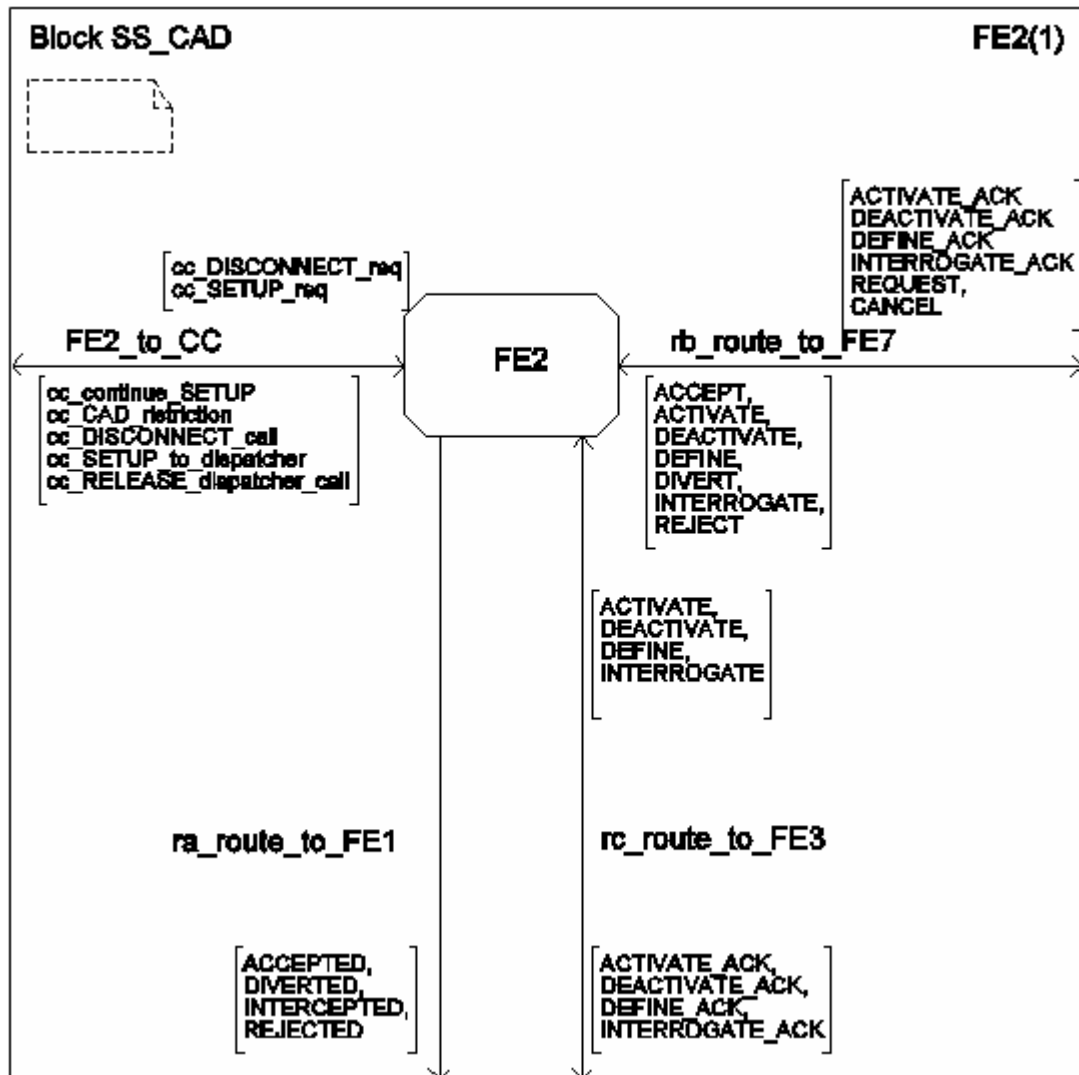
Block SS_CAD

FE2(1)

ACTIVATE_ACK
DEACTIVATE_ACK
DEFINE_ACK
INTERROGATE_ACK
REQUEST,
CANCEL

cc_DISCONNECT_req
cc_SETUP_req

FE2_to_CC

FE2

rb_route_to_FE7

cc_continue_SETUP
cc_CAD_ristriction
cc_DISCONNECT_call
cc_SETUP_to_dispatcher
cc_RELEASE_dispatcher_call

ACCEPT,
ACTIVATE,
DEACTIVATE,
DEFINE,
DIVERT,
INTERROGATE,
REJECT

ACTIVATE,
DEACTIVATE,
DEFINE,
INTERROGATE

ra_route_to_FE1

rc_route_to_FE3

ACCEPTED,
DIVERTED,
INTERCEPTED,
REJECTED

ACTIVATE_ACK,
DEACTIVATE_ACK,
DEFINE_ACK,
INTERROGATE_ACK